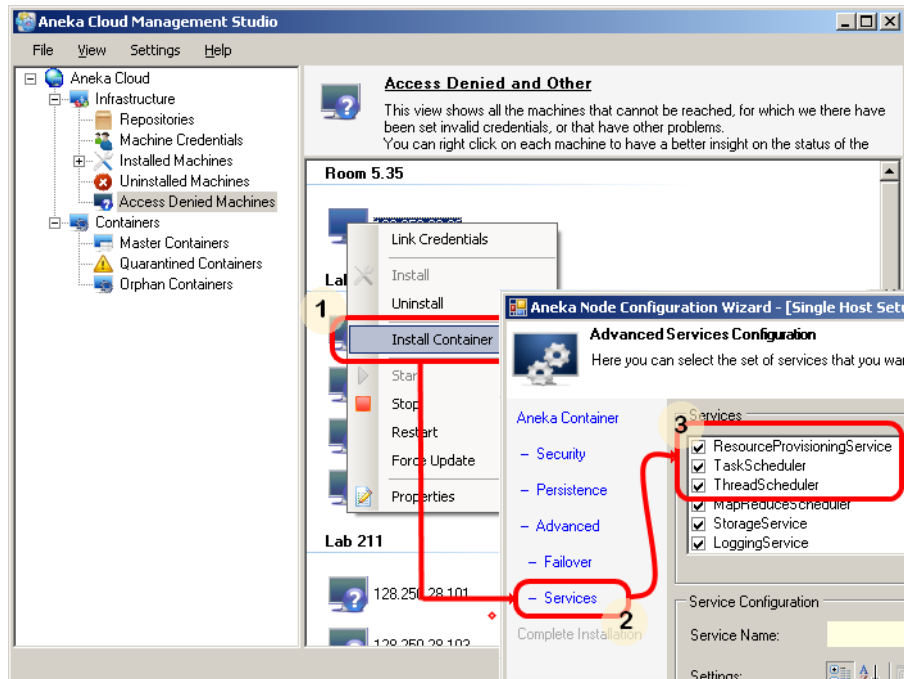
Aneka Cloud Management Studio

File View Settings Help

Aneka Cloud
Infrastructure
Repositories
Machine Credentials
Installed Machines
Uninstalled Machines
Access Denied Machines
Containers
Master Containers
Quarantined Containers
Orphan Containers

Access Denied and Other

This view shows all the machines that cannot be reached, for which we there have been set invalid credentials, or that have other problems.
You can right click on each machine to have a better insight on the status of the

Room 5.35

Lab

Link Credentials
Install
Uninstall
Install Container
Start
Stop
Restart
Force Update
Properties

1

Lab 211

128.250.28.101

128.250.28.103

Aneka Node Configuration Wizard - [Single Host Setu

Advanced Services Configuration

Here you can select the set of services that you wa

Aneka Container
– Security
– Persistence
– Advanced
– Failover
– Services
Complete Installation

2

3

Services
ResourceProvisioningService
TaskScheduler
ThreadScheduler
MapReduceScheduler
StorageService
LoggingService

Service Configuration
Service Name:
Settings: